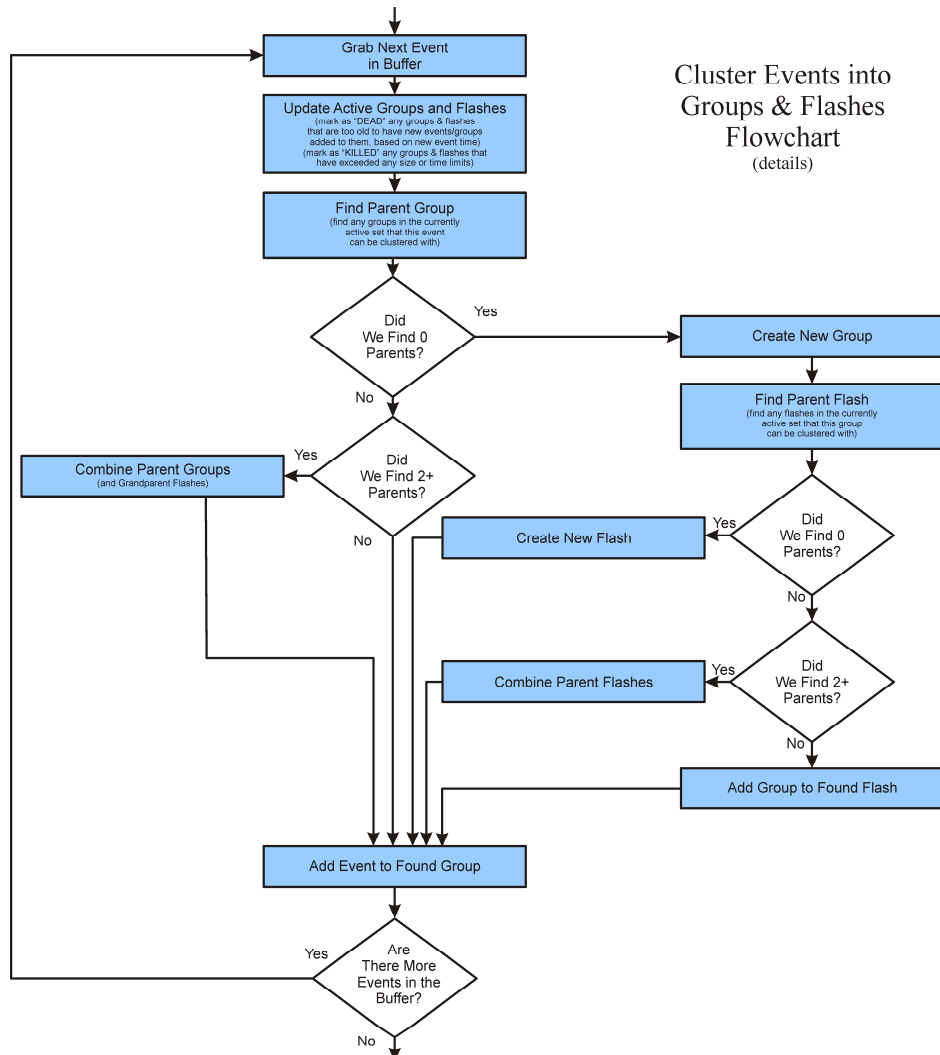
Cluster Events into Groups & Flashes Flowchart
(details)

Grab Next Event in Buffer

Update Active Groups and Flashes
(mark as "DEAD" any groups & flashes that are too old to have new events/groups added to them, based on new event time)
(mark as "KILLED" any groups & flashes that have exceeded any size or time limits)

Find Parent Group
(find any groups in the currently active set that this event can be clustered with)

Did We Find 0 Parents?

Yes

Create New Group

Find Parent Flash
(find any flashes in the currently active set that this group can be clustered with)

No

Did We Find 2+ Parents?

Yes

Combine Parent Groups
(and Grandparent Flashes)

No

Yes

Create New Flash

Did We Find 0 Parents?

No

Yes

Combine Parent Flashes

Did We Find 2+ Parents?

No

Add Group to Found Flash

Add Event to Found Group

Yes

Are There More Events in the Buffer?

No